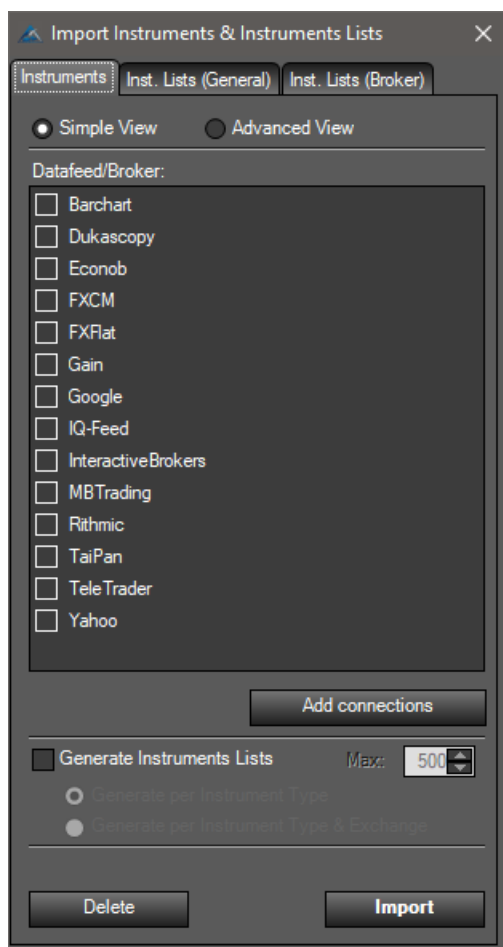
Import Instruments & Instruments Lists ×

Instruments | Inst. Lists (General) | Inst. Lists (Broker)

Simple View
Advanced View

Datafeed/Broker:

Barchart
Dukascopy
Econob
FXCM
FXFlat
Gain
Google
IQ-Feed
InteractiveBrokers
MBTrading
Rithmic
TaiPan
TeleTrader
Yahoo

Add connections

Generate Instruments Lists
Max: 500

Generate per Instrument Type
Generate per Instrument Type & Exchange

Delete
Import